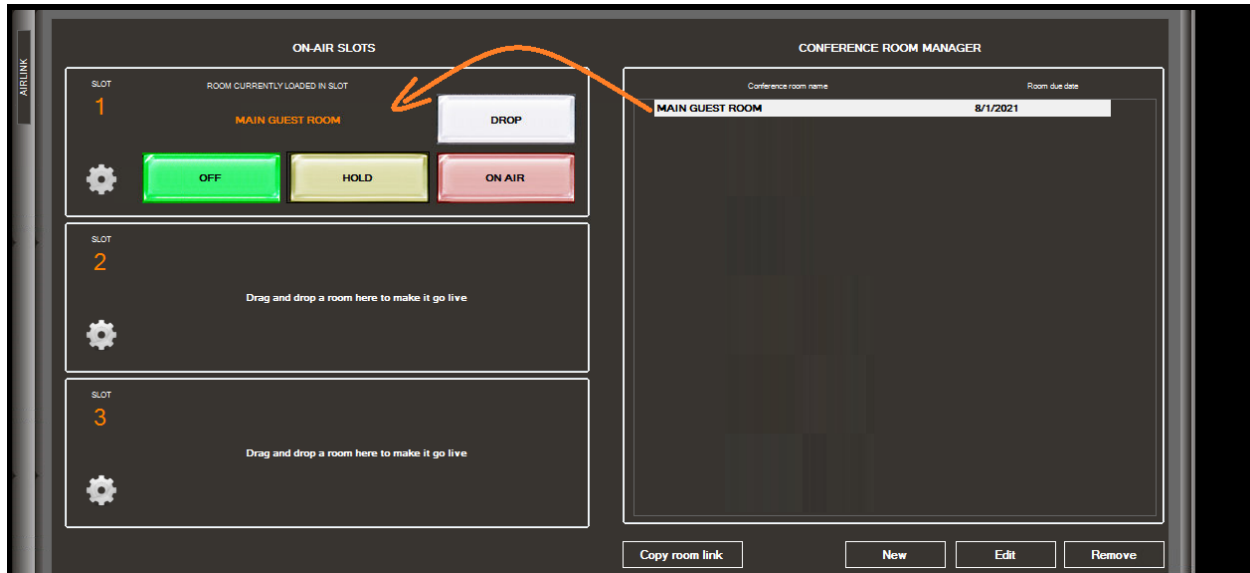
AIRLINK

ON-AIR SLOTS

SLOT
1
ROOM CURRENTLY LOADED IN SLOT
MAIN GUEST ROOM
DROP
OFF
HOLD
ON AIR

SLOT
2
Drag and drop a room here to make it go live

SLOT
3
Drag and drop a room here to make it go live

CONFERENCE ROOM MANAGER

| Conference room name | Room due date |
|---|---|
| MAIN GUEST ROOM | 8/1/2021 |

Copy room link
New
Edit
Remove